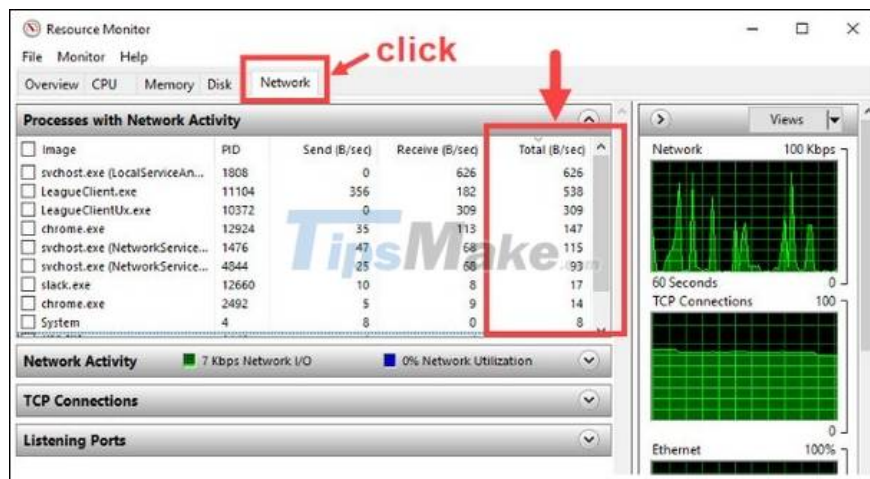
Resource Monitor

File Monitor Help

Overview CPU Memory Disk Network

click

Processes with Network Activity

| Image | PID | Send (B/sec) | Receive (B/sec) | Total (B/sec) |
|---|---|---|---|---|
| svchost.exe (LocalServiceAn... | 1808 | 0 | 626 | 626 |
| LeagueClient.exe | 11104 | 356 | 182 | 538 |
| LeagueClientUx.exe | 10372 | 0 | 309 | 309 |
| chrome.exe | 12924 | 35 | 113 | 147 |
| svchost.exe (NetworkService... | 1476 | 47 | 68 | 115 |
| svchost.exe (NetworkService... | 4844 | 25 | 68 | 93 |
| slack.exe | 12660 | 10 | 8 | 17 |
| chrome.exe | 2492 | 5 | 9 | 14 |
| System | 4 | 8 | 0 | 8 |

TipsMake

Network Activity 7 Kbps Network I/O 0% Network Utilization

TCP Connections

Listening Ports

Views

Network 100 Kbps

60 Seconds 0

TCP Connections 100

0

Ethernet 100%